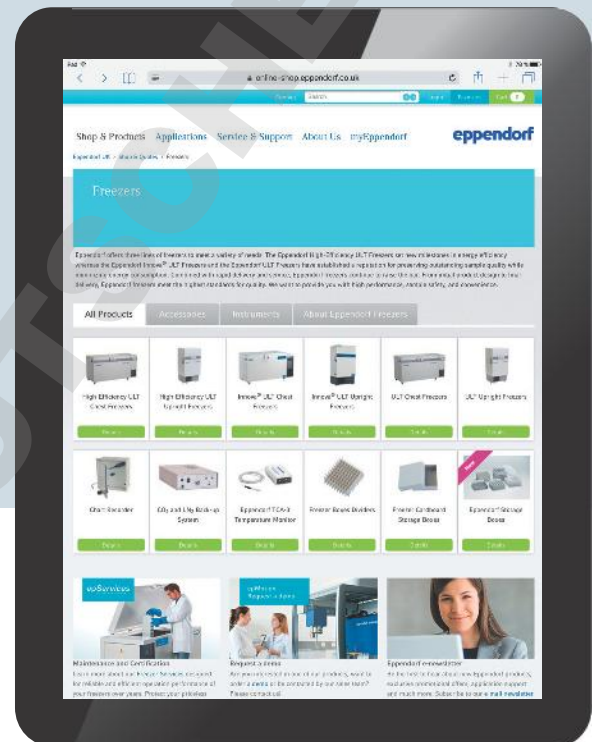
iPad
online-shop.eppendorf.co.uk
Search
Cart

Shop & Products  Applications  Service & Support  About Us  myEppendorf
eppendorf

Eppendorf UK > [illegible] > Freezers

Freezers

Eppendorf offers three lines of freezers to meet a variety of needs. The Eppendorf High-Efficiency ULT Freezers set new milestones in energy efficiency whereas the Eppendorf Innova® ULT Freezers and the Eppendorf ULT Freezers have established a reputation for providing outstanding sample quality while minimizing energy consumption. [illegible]

All Products | Accessories | Instruments | About Eppendorf Freezers

High Efficiency ULT Chest Freezers
Details
High Efficiency ULT Upright Freezers
Details
Innova® ULT Chest Freezers
Details
Innova® ULT Upright Freezers
Details
ULT Chest Freezers
Details
ULT Upright Freezers
Details

Chart Recorder
Details
$CO_2$ and $LN_2$ Back-up System
Details
Eppendorf TCA-3 Temperature Monitor
Details
Freezer Boxes Dividers
Details
Freezer Cardboard Storage Boxes
Details
New
Eppendorf Storage Boxes
Details

epServices
Maintenance and Certification
Learn more about our Freezer Services designed for reliable and efficient operation performance of your freezers over years. Protect your priceless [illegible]

epServices Request a demo
Request a demo
Are you interested in one of our products, want to order a demo or be contacted by our sales team? Please contact us.

Eppendorf e-newsletter
Be the first to hear about new Eppendorf products, exclusive promotional offers, application support and much more. Subscribe to our e-mail newsletter